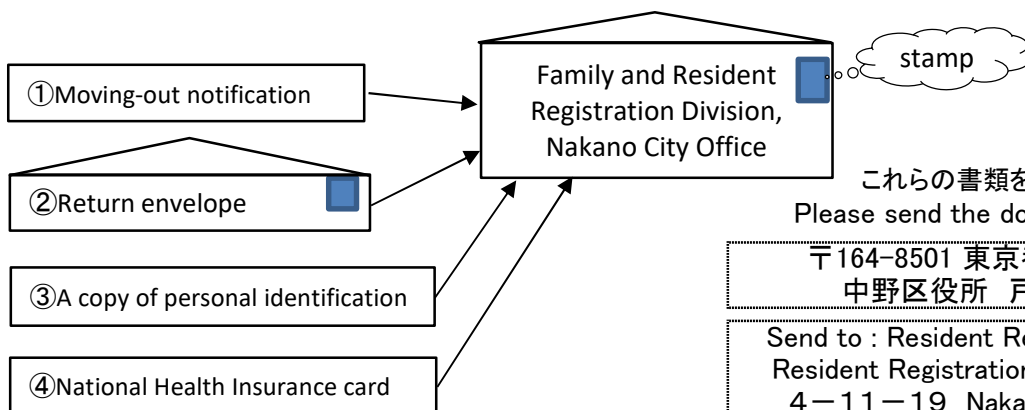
①Moving-out notification

②Return envelope

③A copy of personal identification

④National Health Insurance card

Family and Resident Registration Division, Nakano City Office

stamp

これらの書類を
Please send the do

〒164-8501 東京
中野区役所 戸

Send to : Resident R
Resident Registration
4－11－19 Naka